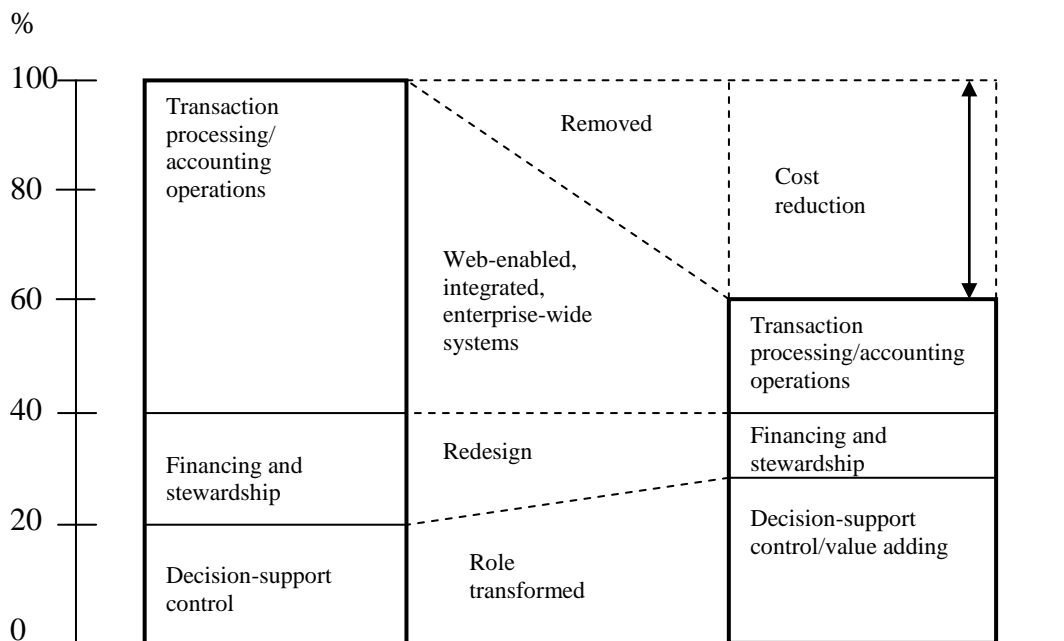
%

100

80

60

40

20

0

Transaction processing/ accounting operations

Financing and stewardship

Decision-support control

Removed

Web-enabled, integrated, enterprise-wide systems

Redesign

Role transformed

Cost reduction

Transaction processing/accounting operations

Financing and stewardship

Decision-support control/value adding